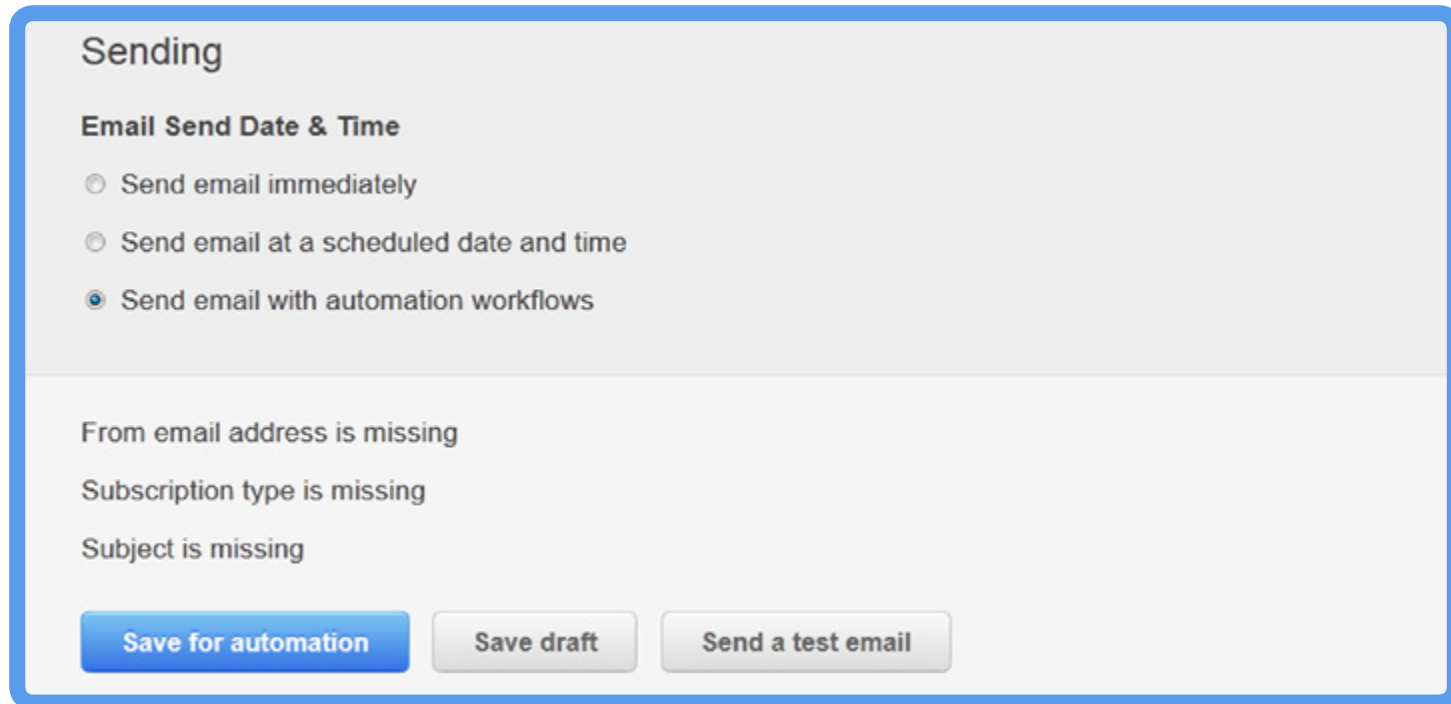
Sending

Email Send Date & Time

Send email immediately

Send email at a scheduled date and time

Send email with automation workflows

From email address is missing

Subscription type is missing

Subject is missing

Save for automation

Save draft

Send a test email